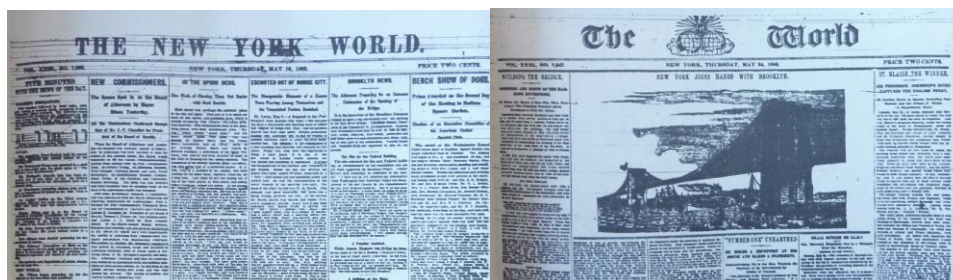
THE NEW YORK WORLD.

VOL. XXIII, NO. 7,860. NEW YORK, THURSDAY, MAY 10, 1883. PRICE TWO CENTS.

FIVE MINUTES WITH THE NEWS OF THE DAY.

NEW COMMISSIONERS.

IN THE SPRING BEDS.

ESCORTED OUT OF NORSE CITY.

BROOKLYN NEWS.

BENCH SHOW OF DOGS.

The World

VOL. XXIII, NO. 7,867. NEW YORK, THURSDAY, MAY 24, 1883. PRICE TWO CENTS.

BUILDING THE BRIDGE.

NEW YORK JOINS HANDS WITH BROOKLYN.

ST. BLAISE THE WINNER.

"NUMBER ONE" UNEARTHED.